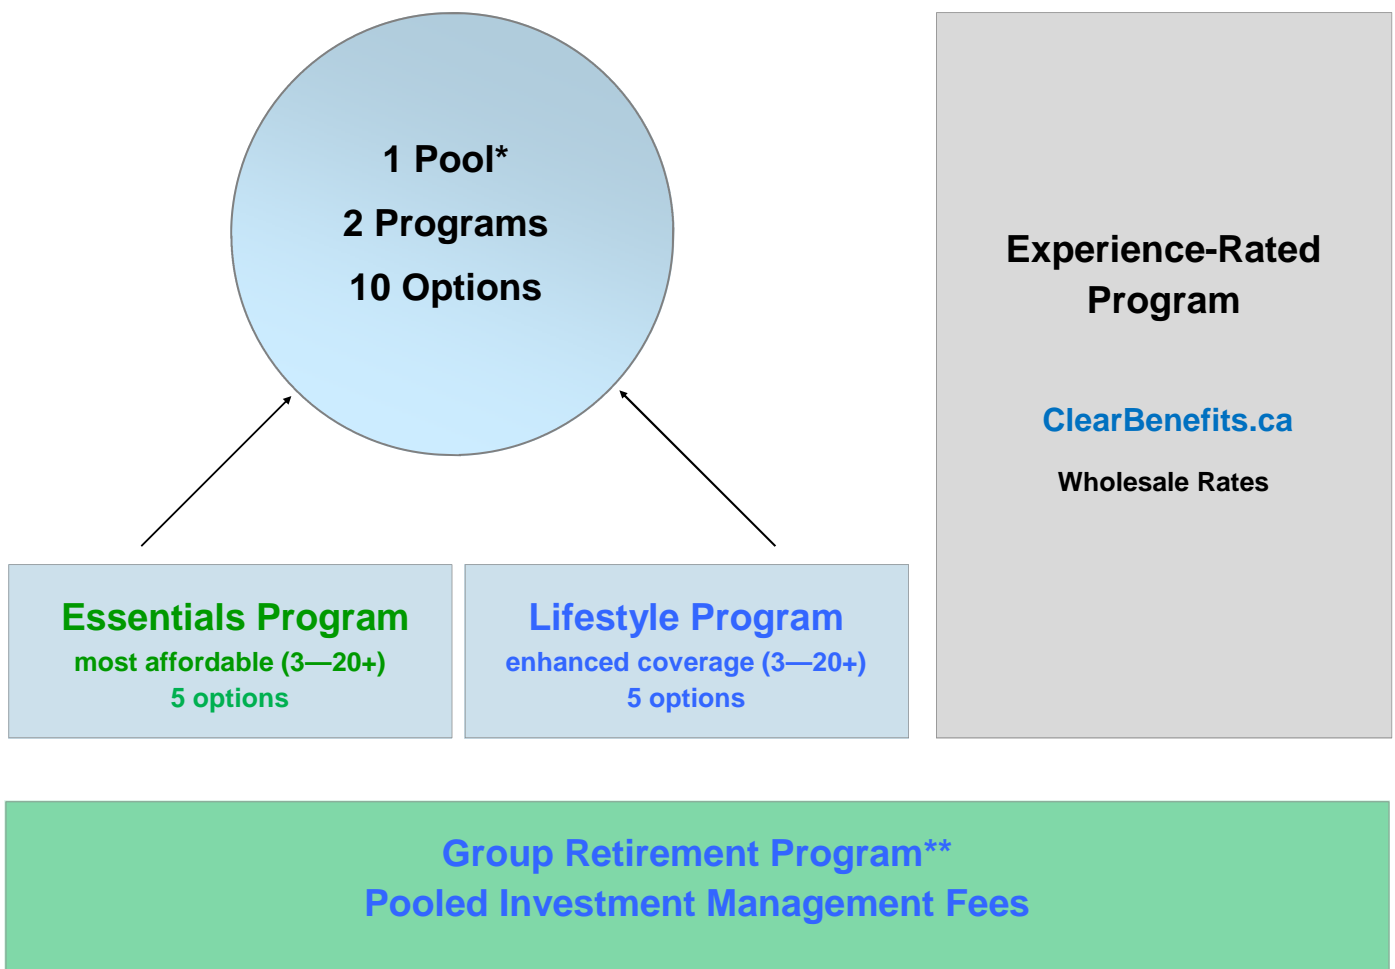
1 Pool*
2 Programs
10 Options

Experience-Rated Program

ClearBenefits.ca

Wholesale Rates

Essentials Program
most affordable (3—20+)
5 options

Lifestyle Program
enhanced coverage (3—20+)
5 options

Group Retirement Program**
Pooled Investment Management Fees